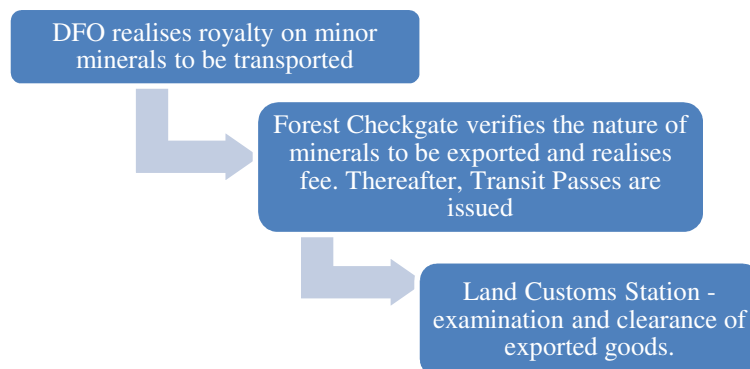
DFO realises royalty on minor minerals to be transported

Forest Checkgate verifies the nature of minerals to be exported and realises fee. Thereafter, Transit Passes are issued

Land Customs Station - examination and clearance of exported goods.